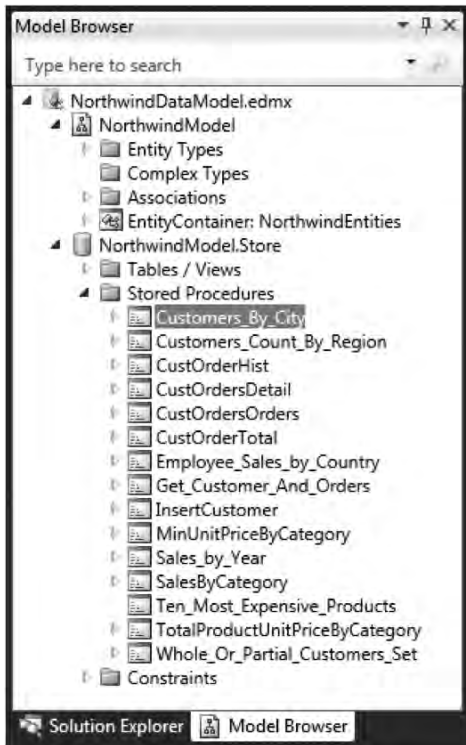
Model Browser

Type here to search

NorthwindDataModel.edmx
NorthwindModel
Entity Types
Complex Types
Associations
EntityContainer: NorthwindEntities
NorthwindModel.Store
Tables / Views
Stored Procedures
Customers_By_City
Customers_Count_By_Region
CustOrderHist
CustOrdersDetail
CustOrdersOrders
CustOrderTotal
Employee_Sales_by_Country
Get_Customer_And_Orders
InsertCustomer
MinUnitPriceByCategory
Sales_by_Year
SalesByCategory
Ten_Most_Expensive_Products
TotalProductUnitPriceByCategory
Whole_Or_Partial_Customers_Set
Constraints

Solution Explorer
Model Browser